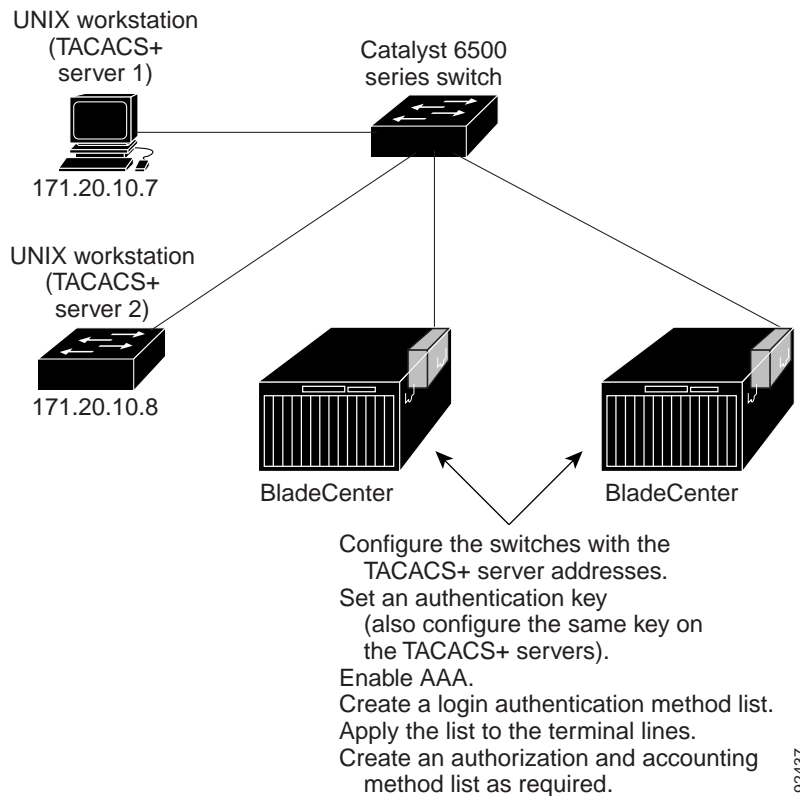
UNIX workstation (TACACS+ server 1)

171.20.10.7

Catalyst 6500 series switch

UNIX workstation (TACACS+ server 2)

171.20.10.8

BladeCenter

BladeCenter

Configure the switches with the TACACS+ server addresses.
Set an authentication key (also configure the same key on the TACACS+ servers).
Enable AAA.
Create a login authentication method list.
Apply the list to the terminal lines.
Create an authorization and accounting method list as required.

92437